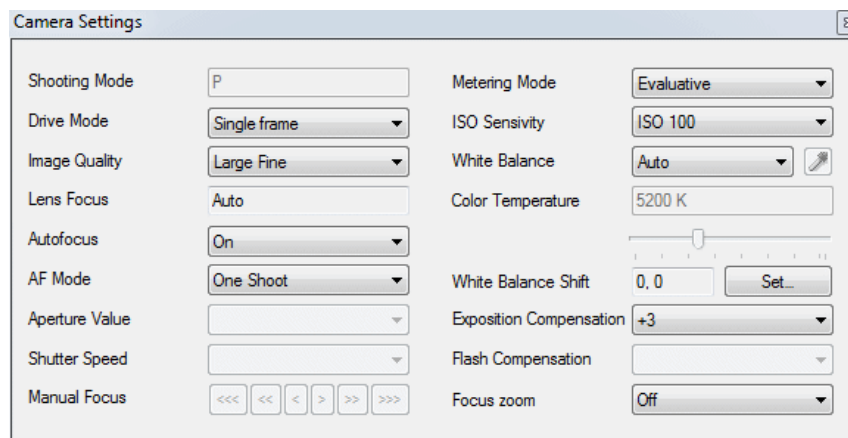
Camera Settings

Shooting Mode P
Drive Mode Single frame
Image Quality Large Fine
Lens Focus Auto
Autofocus On
AF Mode One Shoot
Aperture Value
Shutter Speed
Manual Focus <<< << < > >> >>>

Metering Mode Evaluative
ISO Sensivity ISO 100
White Balance Auto
Color Temperature 5200 K
White Balance Shift 0, 0 Set...
Exposition Compensation +3
Flash Compensation
Focus zoom Off